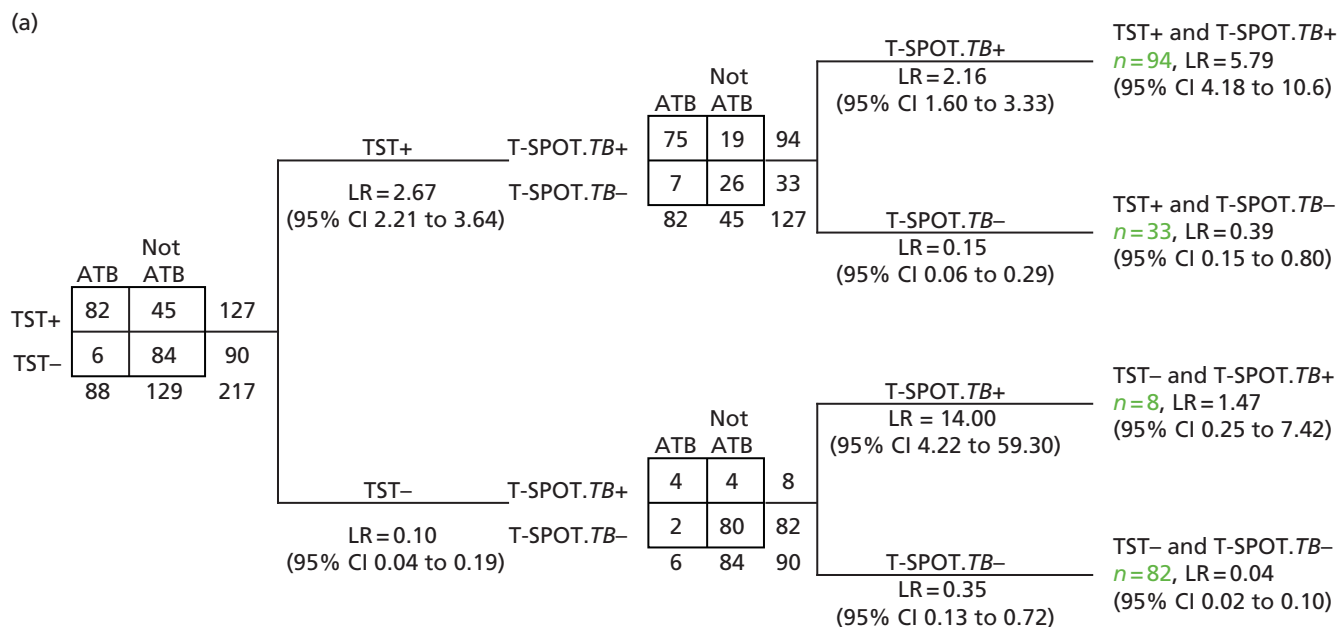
(a)

|  | ATB | Not ATB |  |
|---|---|---|---|
| TST+ | 82 | 45 | 127 |
| TST– | 6 | 84 | 90 |
|  | 88 | 129 | 217 |

TST+

LR = 2.67 (95% CI 2.21 to 3.64)

|  | ATB | Not ATB |  |
|---|---|---|---|
| T-SPOT.*TB*+ | 75 | 19 | 94 |
| T-SPOT.*TB*– | 7 | 26 | 33 |
|  | 82 | 45 | 127 |

T-SPOT.*TB*+
LR = 2.16
(95% CI 1.60 to 3.33)

TST+ and T-SPOT.*TB*+
$n = 94$, LR = 5.79
(95% CI 4.18 to 10.6)

T-SPOT.*TB*–
LR = 0.15
(95% CI 0.06 to 0.29)

TST+ and T-SPOT.*TB*–
$n = 33$, LR = 0.39
(95% CI 0.15 to 0.80)

TST–

LR = 0.10 (95% CI 0.04 to 0.19)

|  | ATB | Not ATB |  |
|---|---|---|---|
| T-SPOT.*TB*+ | 4 | 4 | 8 |
| T-SPOT.*TB*– | 2 | 80 | 82 |
|  | 6 | 84 | 90 |

T-SPOT.*TB*+
LR = 14.00
(95% CI 4.22 to 59.30)

TST– and T-SPOT.*TB*+
$n = 8$, LR = 1.47
(95% CI 0.25 to 7.42)

T-SPOT.*TB*–
LR = 0.35
(95% CI 0.13 to 0.72)

TST– and T-SPOT.*TB*–
$n = 82$, LR = 0.04
(95% CI 0.02 to 0.10)